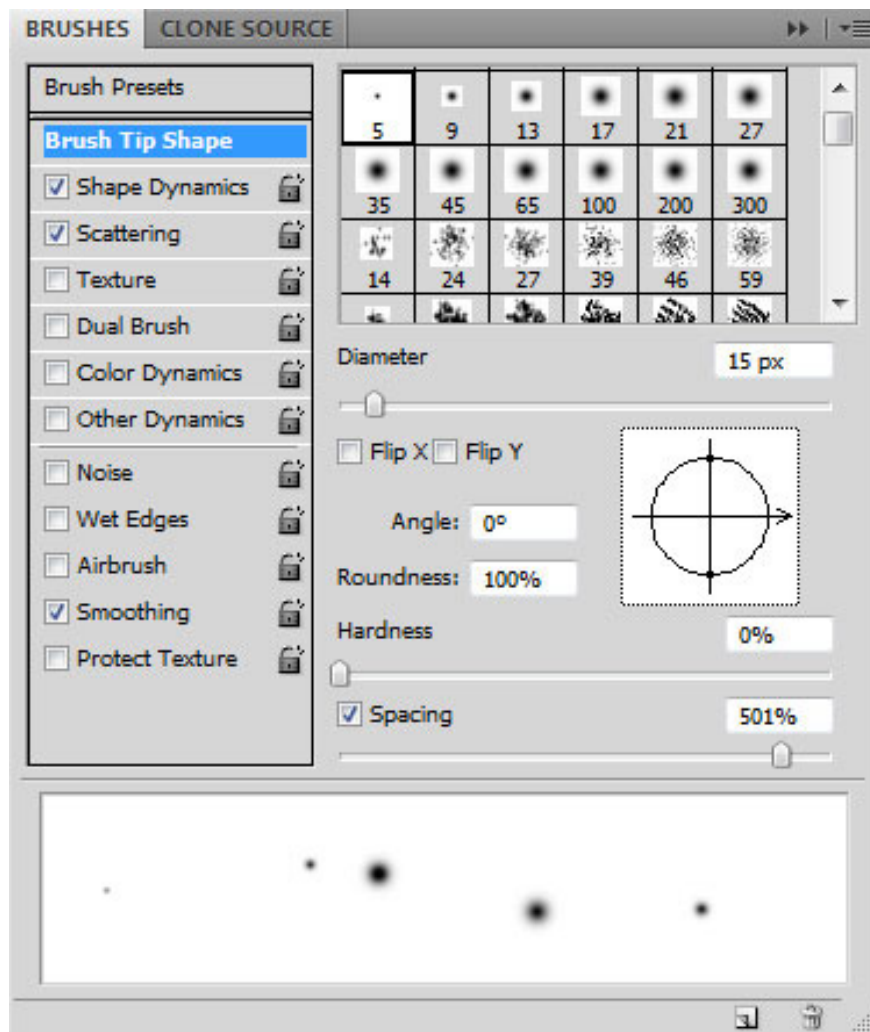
BRUSHES CLONE SOURCE

Brush Presets
Brush Tip Shape
Shape Dynamics
Scattering
Texture
Dual Brush
Color Dynamics
Other Dynamics
Noise
Wet Edges
Airbrush
Smoothing
Protect Texture

| 5 | 9 | 13 | 17 | 21 | 27 |
|---|---|---|---|---|---|
| 35 | 45 | 65 | 100 | 200 | 300 |
| 14 | 24 | 27 | 39 | 46 | 59 |

Diameter 15 px

Flip X Flip Y

Angle: 0°

Roundness: 100%

Hardness 0%

Spacing 501%